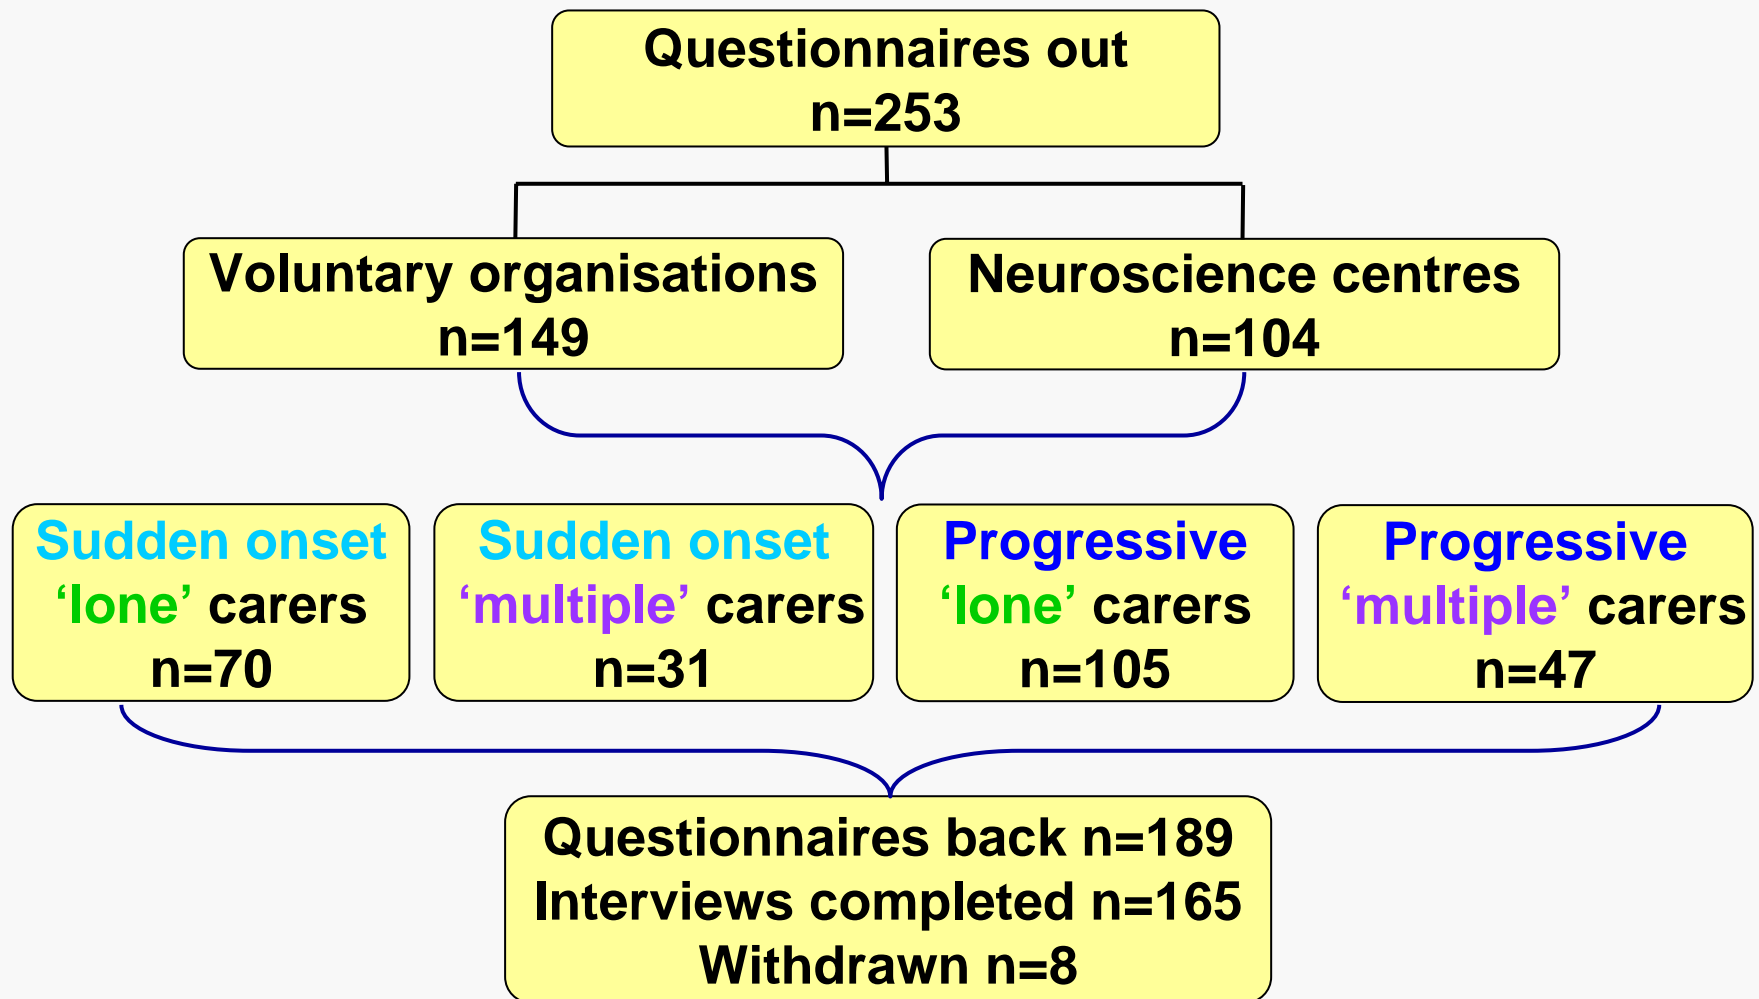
Questionnaires out
n=253

Voluntary organisations
n=149

Neuroscience centres
n=104

Sudden onset
‘lone’ carers
n=70

Sudden onset
‘multiple’ carers
n=31

Progressive
‘lone’ carers
n=105

Progressive
‘multiple’ carers
n=47

Questionnaires back n=189
Interviews completed n=165
Withdrawn n=8